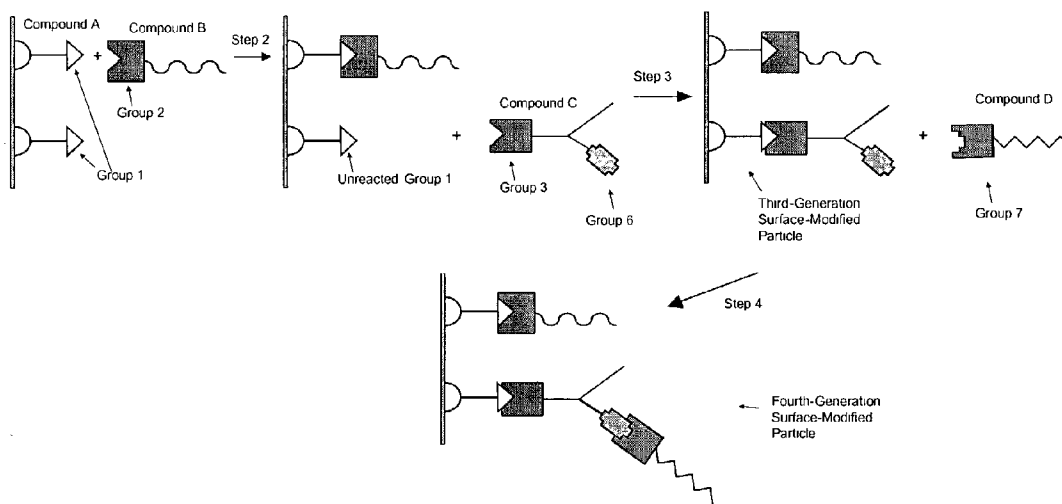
Compound A

Compound B

Group 2

Group 1

Step 2

Unreacted Group 1

Compound C

Group 3

Group 6

Step 3

Third-Generation Surface-Modified Particle

Compound D

Group 7

Step 4

Fourth-Generation Surface-Modified Particle